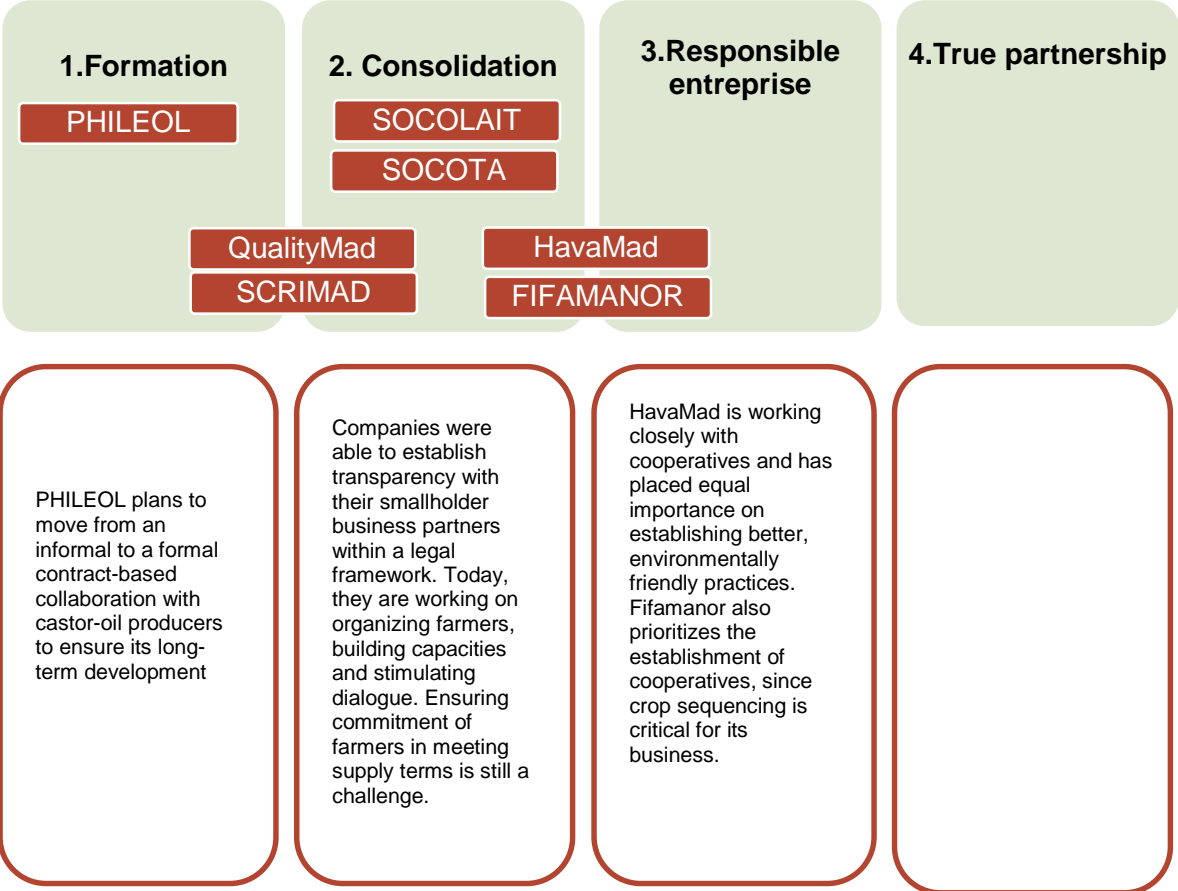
1.Formation

PHILEOL

2. Consolidation

SOCOLAIT

SOCOTA

3.Responsible entreprise

4.True partnership

QualityMad

SCRIMAD

HavaMad

FIFAMANOR

PHILEOL plans to move from an informal to a formal contract-based collaboration with castor-oil producers to ensure its long-term development

Companies were able to establish transparency with their smallholder business partners within a legal framework. Today, they are working on organizing farmers, building capacities and stimulating dialogue. Ensuring commitment of farmers in meeting supply terms is still a challenge.

HavaMad is working closely with cooperatives and has placed equal importance on establishing better, environmentally friendly practices. Fifamanor also prioritizes the establishment of cooperatives, since crop sequencing is critical for its business.